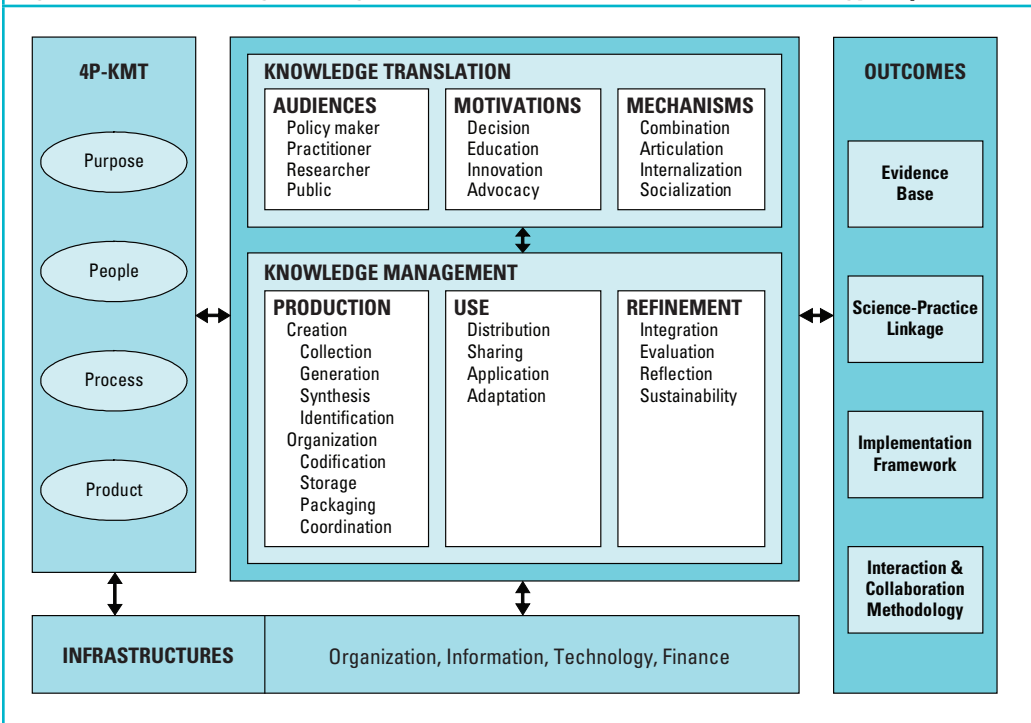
4P-KMT

Purpose

People

Process

Product

KNOWLEDGE TRANSLATION

AUDIENCES
Policy maker
Practitioner
Researcher
Public

MOTIVATIONS
Decision
Education
Innovation
Advocacy

MECHANISMS
Combination
Articulation
Internalization
Socialization

KNOWLEDGE MANAGEMENT

PRODUCTION
Creation
Collection
Generation
Synthesis
Identification
Organization
Codification
Storage
Packaging
Coordination

USE
Distribution
Sharing
Application
Adaptation

REFINEMENT
Integration
Evaluation
Reflection
Sustainability

OUTCOMES

Evidence Base

Science-Practice Linkage

Implementation Framework

Interaction & Collaboration Methodology

INFRASTRUCTURES

Organization, Information, Technology, Finance